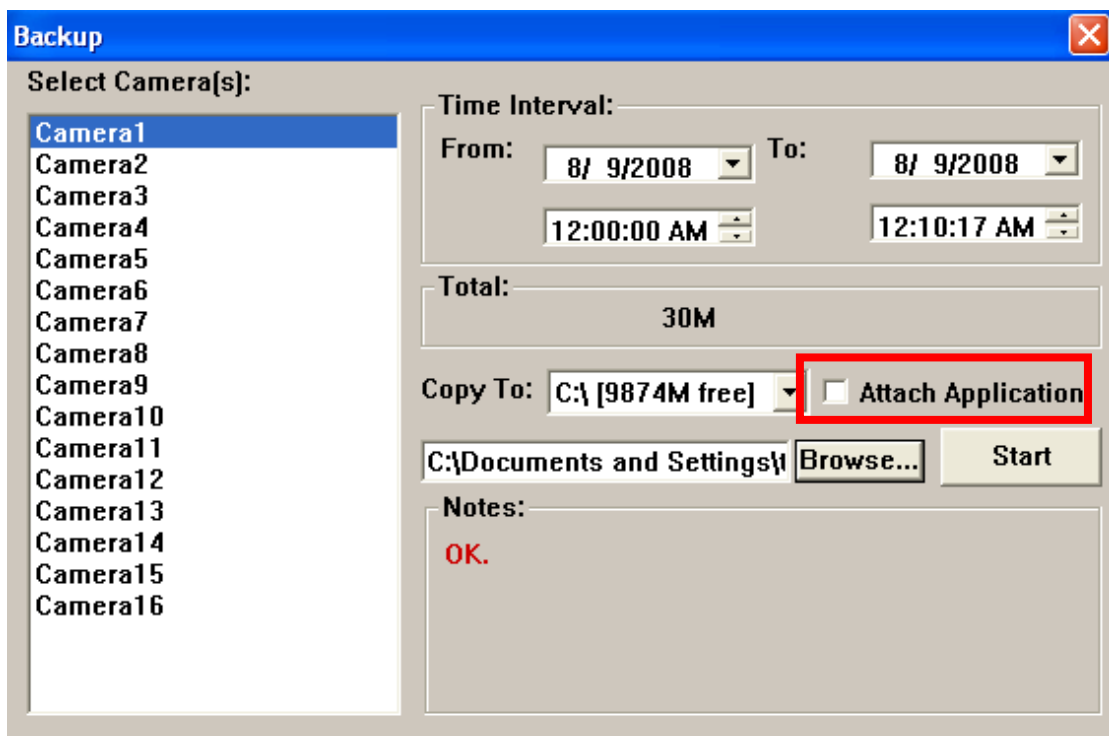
Backup

Select Camera(s):

Camera1
Camera2
Camera3
Camera4
Camera5
Camera6
Camera7
Camera8
Camera9
Camera10
Camera11
Camera12
Camera13
Camera14
Camera15
Camera16

Time Interval:

From: 8/ 9/2008 To: 8/ 9/2008

12:00:00 AM 12:10:17 AM

Total:

30M

Copy To: C:\ [9874M free] Attach Application

C:\Documents and Settings\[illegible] Browse... Start

Notes:

OK.